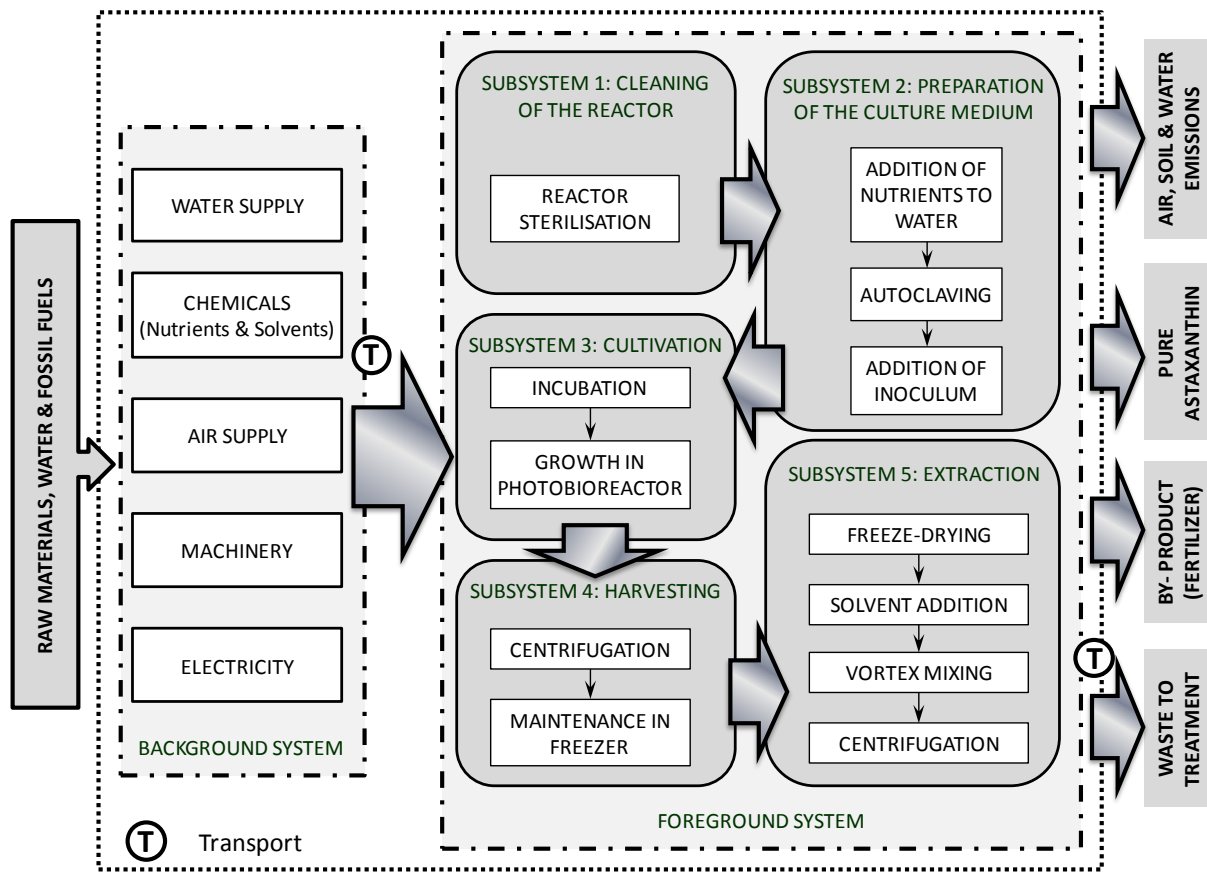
RAW MATERIALS, WATER & FOSSIL FUELS

WATER SUPPLY

CHEMICALS (Nutrients & Solvents)

AIR SUPPLY

MACHINERY

ELECTRICITY

BACKGROUND SYSTEM

T

SUBSYSTEM 1: CLEANING OF THE REACTOR

REACTOR STERILISATION

SUBSYSTEM 2: PREPARATION OF THE CULTURE MEDIUM

ADDITION OF NUTRIENTS TO WATER

AUTOCLAVING

ADDITION OF INOCULUM

SUBSYSTEM 3: CULTIVATION

INCUBATION

GROWTH IN PHOTOBIOREACTOR

SUBSYSTEM 4: HARVESTING

CENTRIFUGATION

MAINTENANCE IN FREEZER

SUBSYSTEM 5: EXTRACTION

FREEZE-DRYING

SOLVENT ADDITION

VORTEX MIXING

CENTRIFUGATION

FOREGROUND SYSTEM

AIR, SOIL & WATER EMISSIONS

PURE ASTAXANTHIN

BY- PRODUCT (FERTILIZER)

T

WASTE TO TREATMENT

T Transport